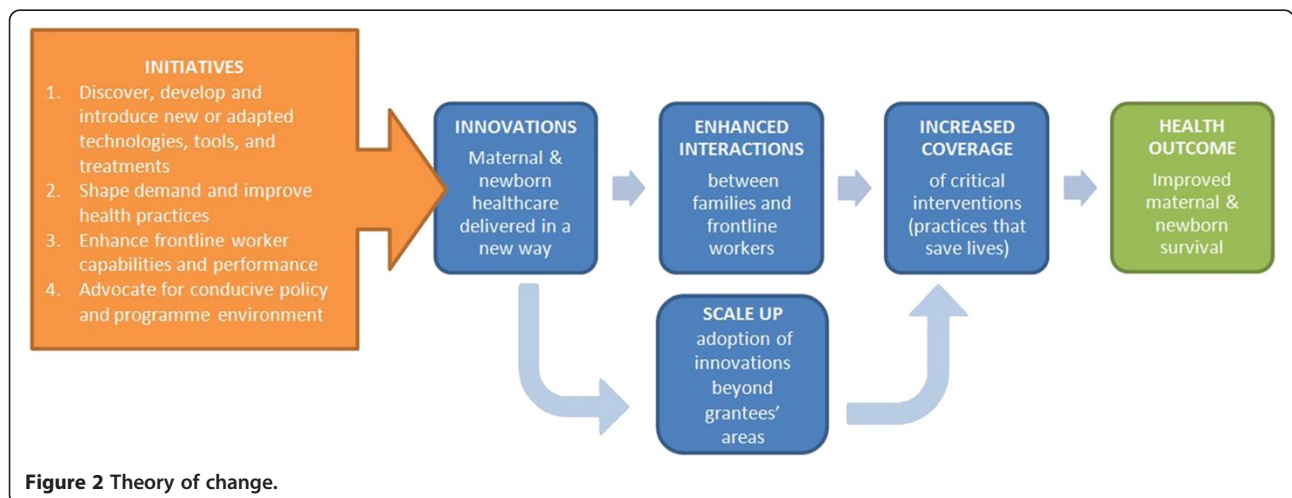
INITIATIVES
1. Discover, develop and introduce new or adapted technologies, tools, and treatments
2. Shape demand and improve health practices
3. Enhance frontline worker capabilities and performance
4. Advocate for conducive policy and programme environment

INNOVATIONS
Maternal & newborn healthcare delivered in a new way

ENHANCED INTERACTIONS
between families and frontline workers

INCREASED COVERAGE
of critical interventions (practices that save lives)

HEALTH OUTCOME
Improved maternal & newborn survival

SCALE UP
adoption of innovations beyond grantees' areas

Figure 2 Theory of change.